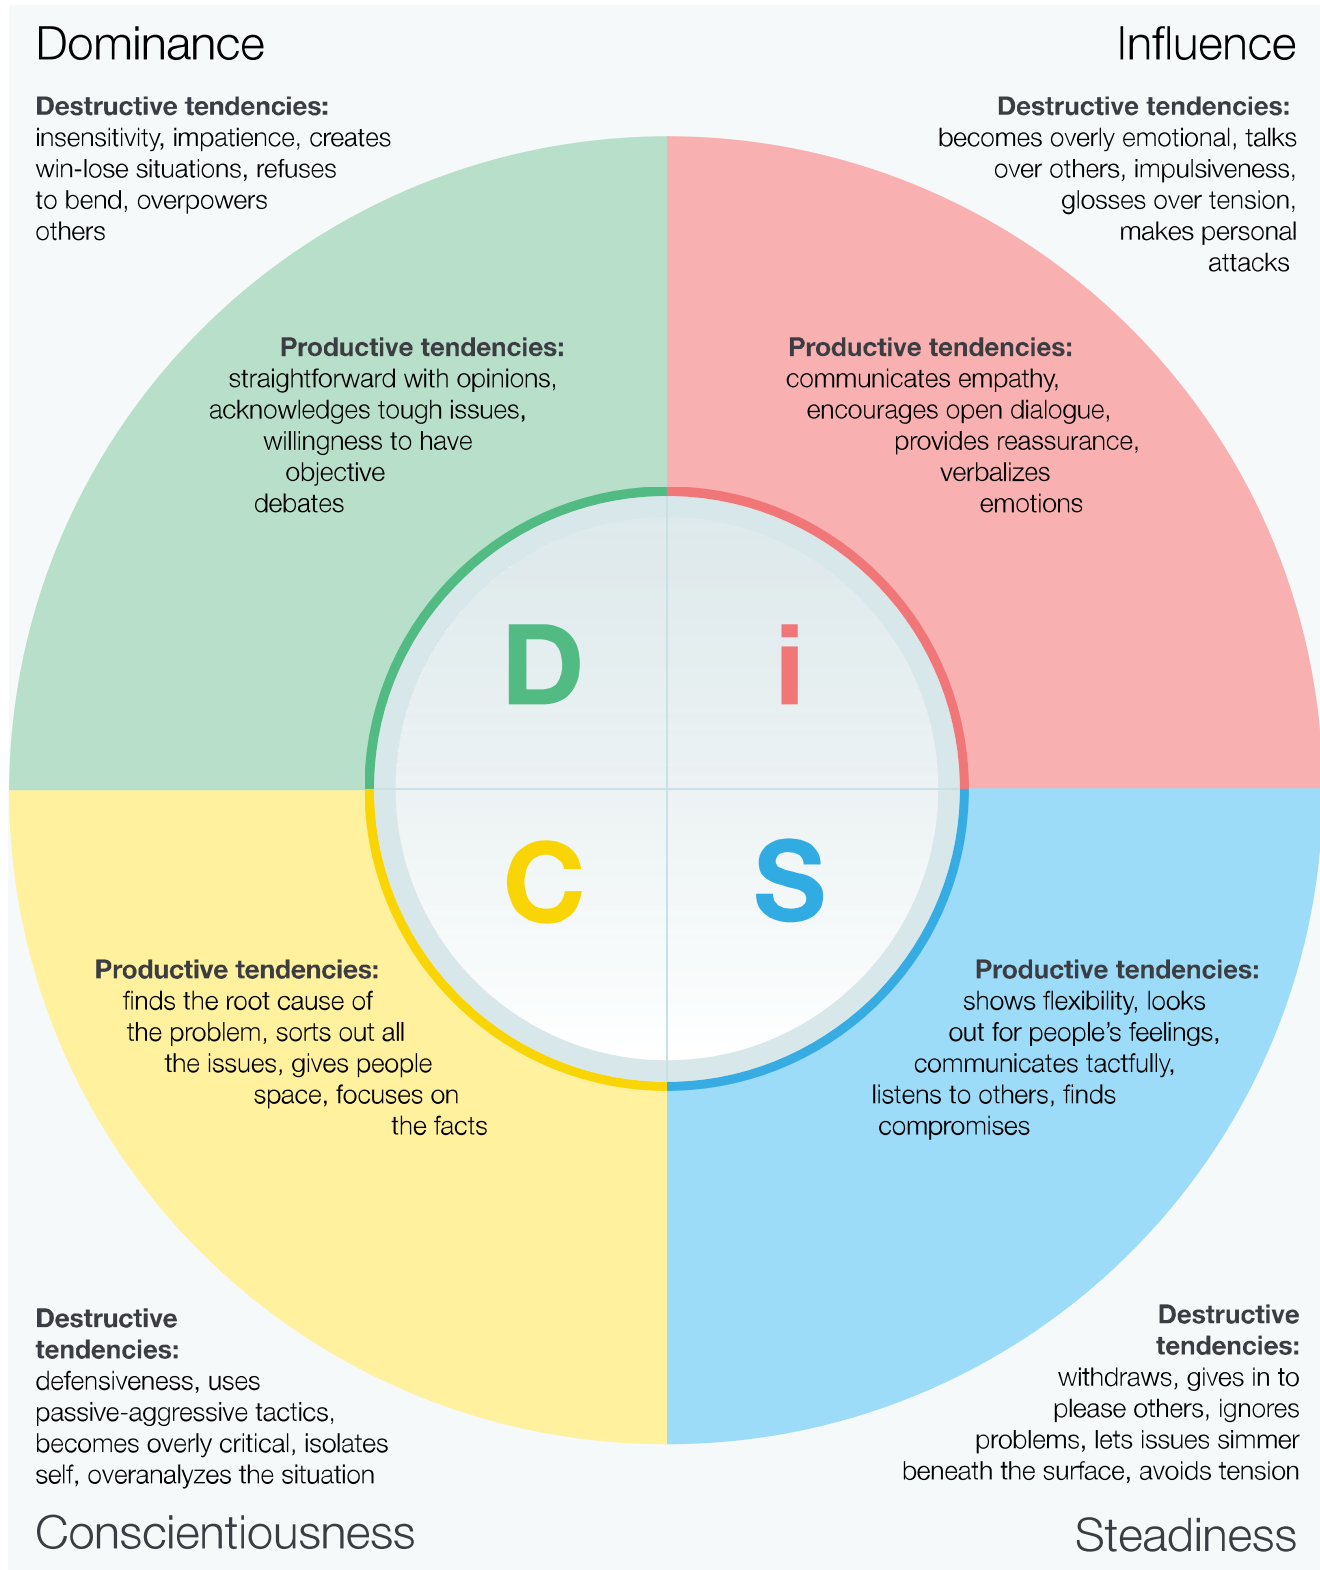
Dominance

Destructive tendencies: insensitivity, impatience, creates win-lose situations, refuses to bend, overpowers others

Influence

Destructive tendencies: becomes overly emotional, talks over others, impulsiveness, glosses over tension, makes personal attacks

Productive tendencies: straightforward with opinions, acknowledges tough issues, willingness to have objective debates

Productive tendencies: communicates empathy, encourages open dialogue, provides reassurance, verbalizes emotions

D

i

C

S

Productive tendencies: finds the root cause of the problem, sorts out all the issues, gives people space, focuses on the facts

Productive tendencies: shows flexibility, looks out for people's feelings, communicates tactfully, listens to others, finds compromises

Destructive tendencies: defensiveness, uses passive-aggressive tactics, becomes overly critical, isolates self, overanalyzes the situation

Destructive tendencies: withdraws, gives in to please others, ignores problems, lets issues simmer beneath the surface, avoids tension

Conscientiousness

Steadiness